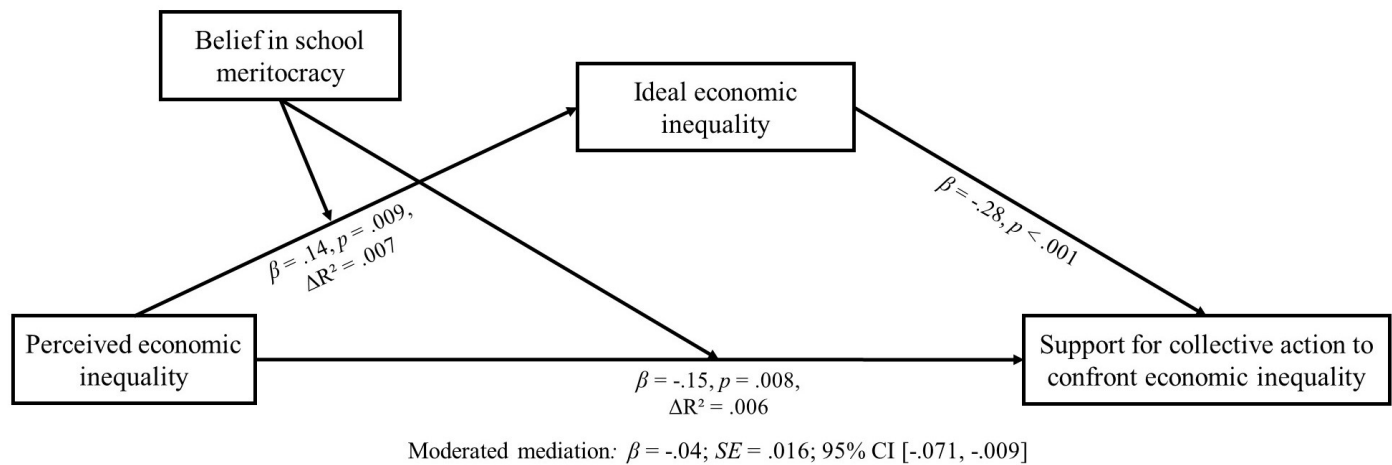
Belief in school meritocracy

Ideal economic inequality

$\beta$ = .14, $p$ = .009, $\Delta R^2$ = .007

$\beta$ = -.28, $p$ < .001

Perceived economic inequality

Support for collective action to confront economic inequality

$\beta$ = -.15, $p$ = .008, $\Delta R^2$ = .006

Moderated mediation: $\beta$ = -.04; $SE$ = .016; 95% CI [-.071, -.009]